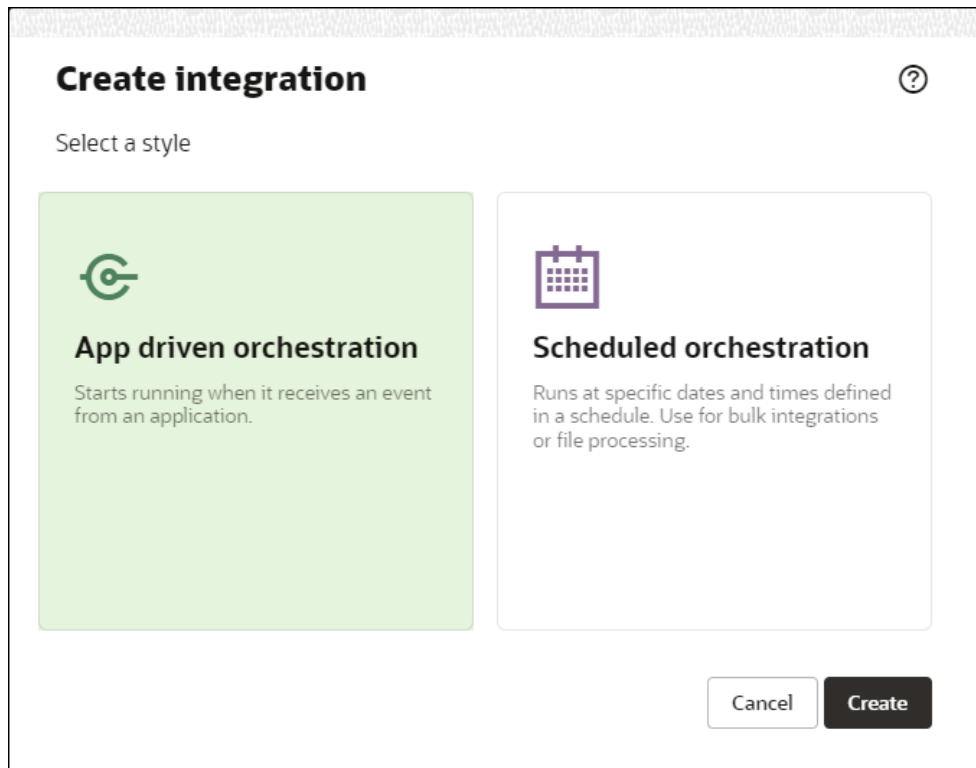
Create integration

Select a style

App driven orchestration

Starts running when it receives an event from an application.

Scheduled orchestration

Runs at specific dates and times defined in a schedule. Use for bulk integrations or file processing.

Cancel

Create